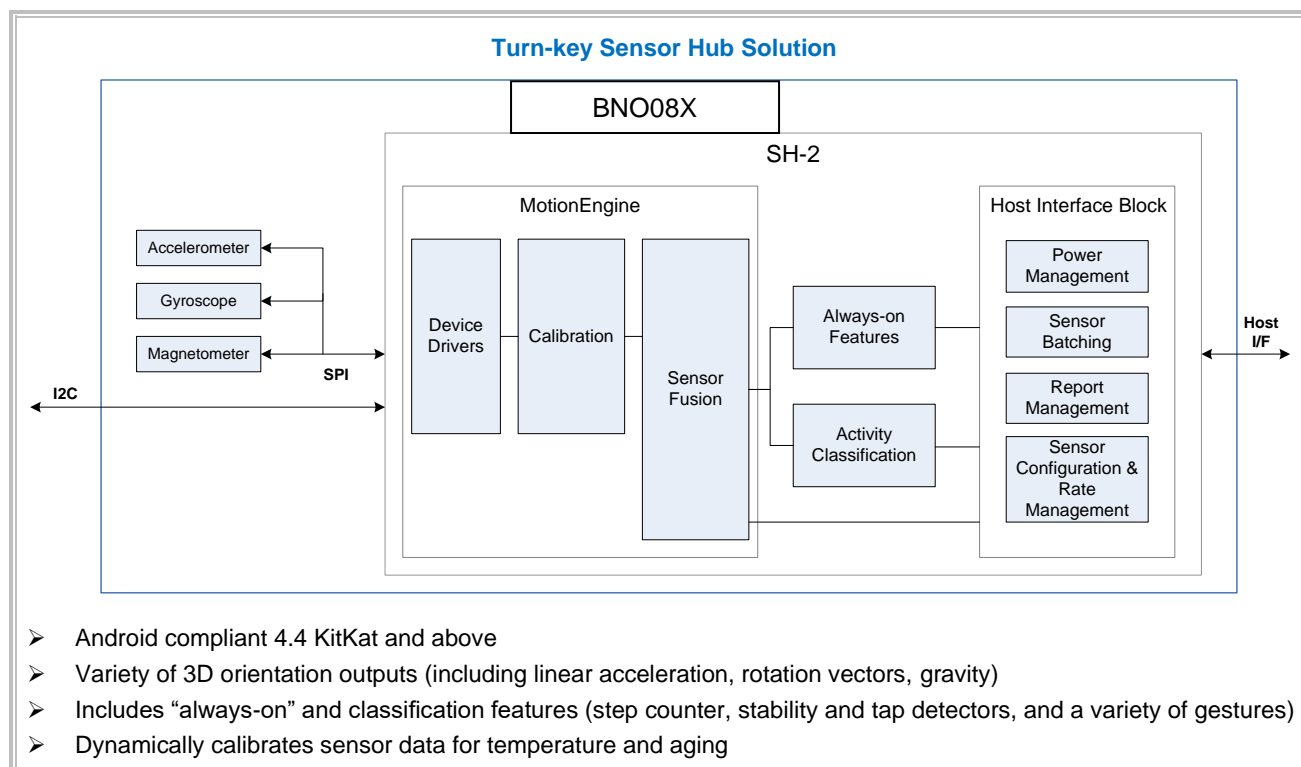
Turn-key Sensor Hub Solution

BNO08X

SH-2

MotionEngine

Host Interface Block

Accelerometer

Gyroscope

Magnetometer

SPI

I2C

Device Drivers

Calibration

Sensor Fusion

Always-on Features

Activity Classification

Power Management

Sensor Batching

Report Management

Sensor Configuration & Rate Management

Host I/F

➢ Android compliant 4.4 KitKat and above
➢ Variety of 3D orientation outputs (including linear acceleration, rotation vectors, gravity)
➢ Includes “always-on” and classification features (step counter, stability and tap detectors, and a variety of gestures)
➢ Dynamically calibrates sensor data for temperature and aging